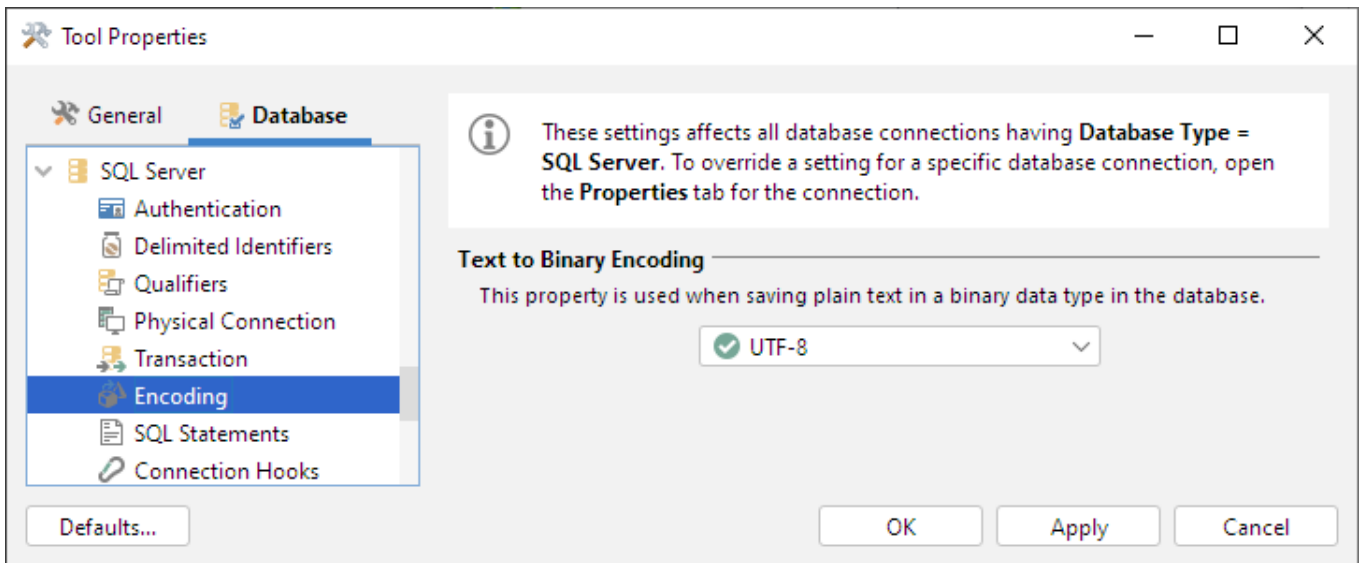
Tool Properties

General Database

SQL Server
Authentication
Delimited Identifiers
Qualifiers
Physical Connection
Transaction
Encoding
SQL Statements
Connection Hooks

These settings affects all database connections having Database Type = SQL Server. To override a setting for a specific database connection, open the Properties tab for the connection.

Text to Binary Encoding

This property is used when saving plain text in a binary data type in the database.

UTF-8

Defaults...

OK Apply Cancel